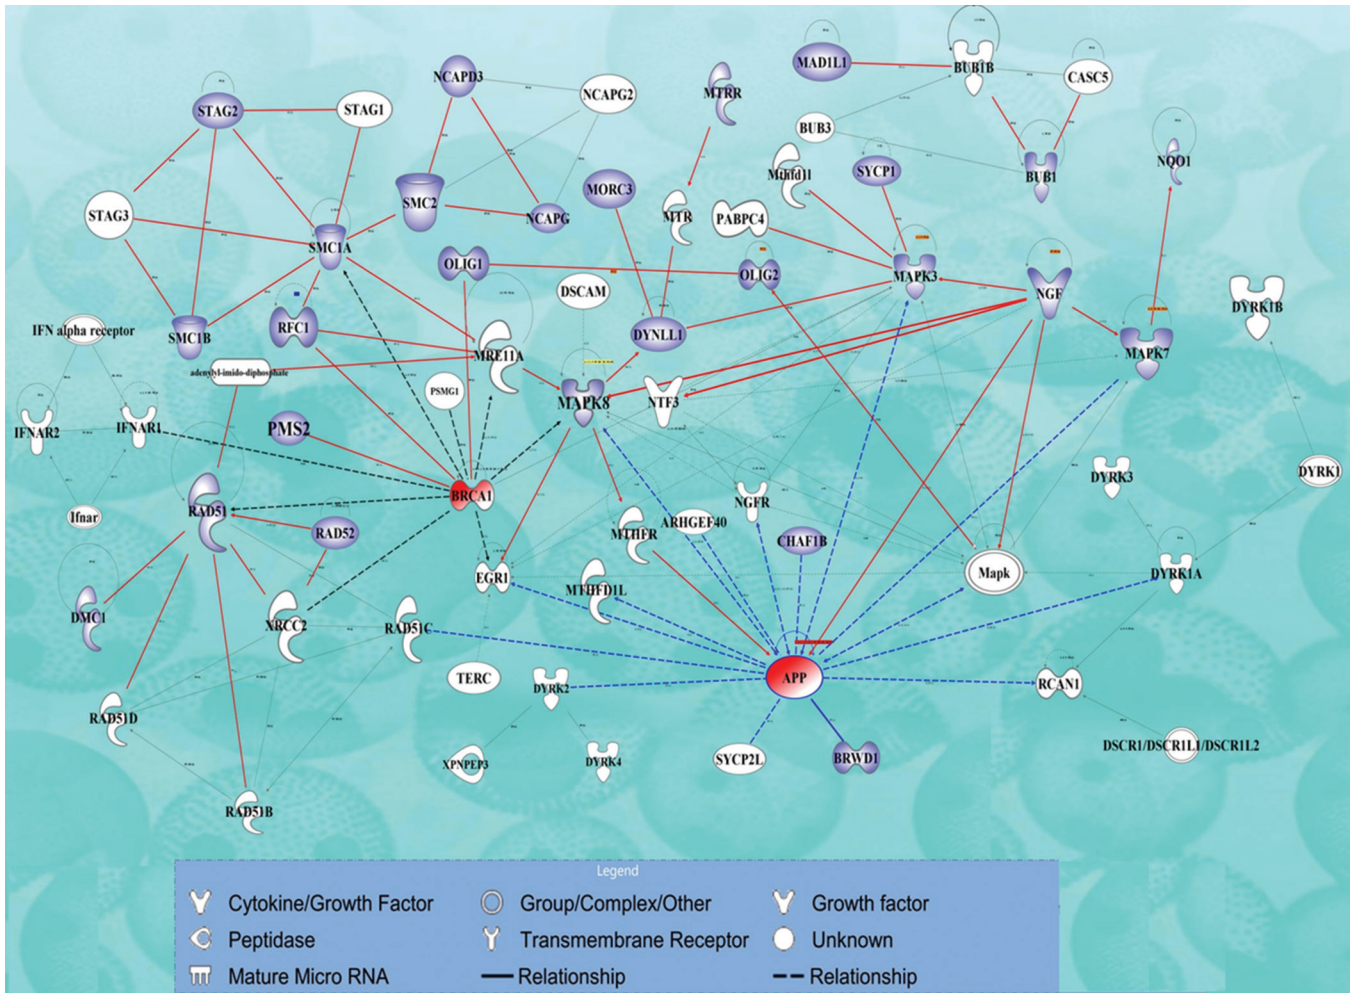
NCAPD3
NCAPG2
MTRR
MAD1L1
BUB1B
CASC5
STAG2
STAG1
BUB3
BUB1
NQO1
MORC3
SYCP1
Mthfd1l
SMC2
NCAPG
MTR
PABPC4
STAG3
SMC1A
OLIG1
OLIG2
MAPK3
NGF
DSCAM
DYRK1B
IFN alpha receptor
SMC1B
RFC1
DYNLL1
MAPK7
MRE11A
adenylyl-imido-diphosphate
PSMG1
MAPK8
NTF3
IFNAR2
IFNAR1
PMS2
DYRK3
DYRK1
BRCA1
RAD51
Ifnar
NGFR
RAD52
MTHFR
ARHGEF40
CHAF1B
EGR1
Mapk
DYRK1A
MTHFD1L
DMC1
XRCC2
RAD51C
TERC
APP
RCAN1
DYRK2
RAD51D
SYCP2L
BRWD1
DSCR1/DSCR1L1/DSCR1L2
XPNPEP3
DYRK4
RAD51B
Legend
Cytokine/Growth Factor
Group/Complex/Other
Growth factor
Peptidase
Transmembrane Receptor
Unknown
Mature Micro RNA
Relationship
Relationship